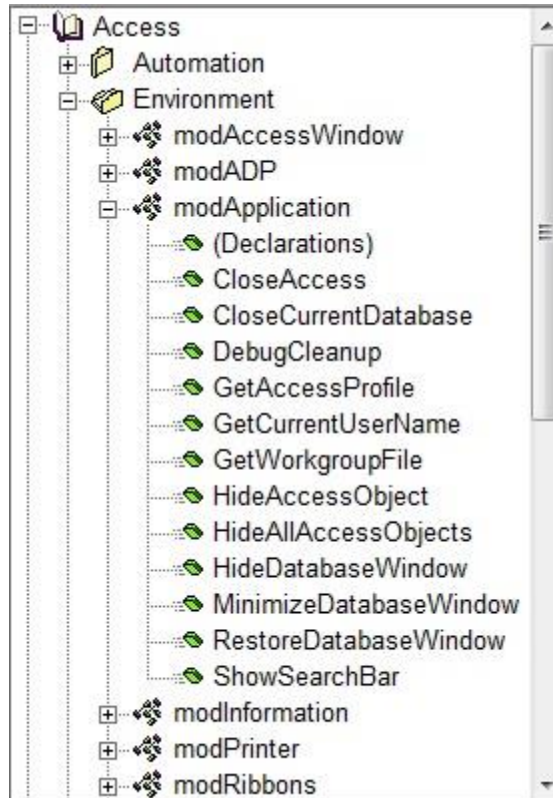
Access
Automation
Environment
modAccessWindow
modADP
modApplication
(Declarations)
CloseAccess
CloseCurrentDatabase
DebugCleanup
GetAccessProfile
GetCurrentUserName
GetWorkgroupFile
HideAccessObject
HideAllAccessObjects
HideDatabaseWindow
MinimizeDatabaseWindow
RestoreDatabaseWindow
ShowSearchBar
modInformation
modPrinter
modRibbons